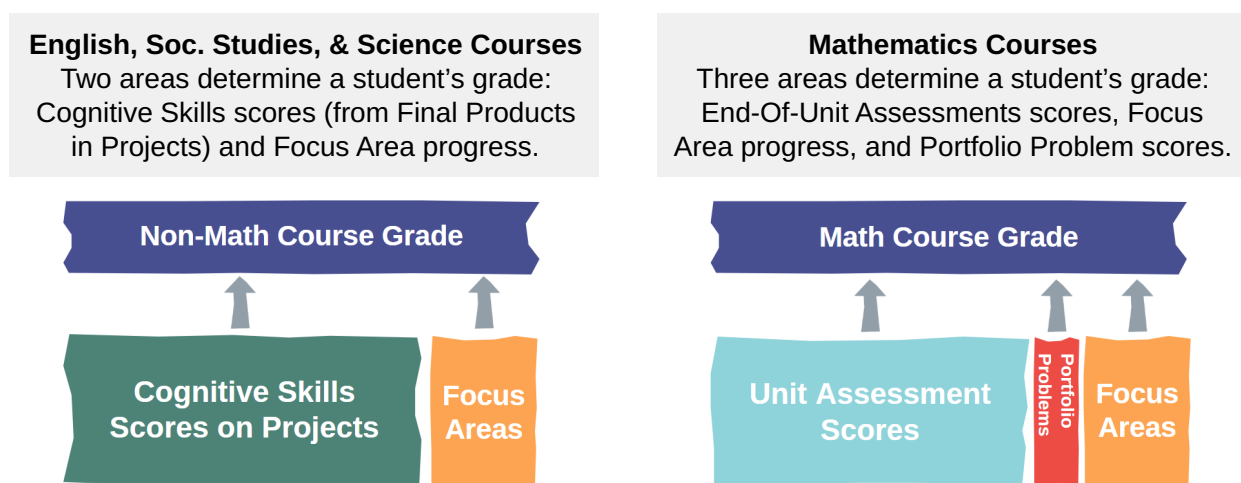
**English, Soc. Studies, & Science Courses**
Two areas determine a student's grade: Cognitive Skills scores (from Final Products in Projects) and Focus Area progress.

Non-Math Course Grade

Cognitive Skills Scores on Projects

Focus Areas

**Mathematics Courses**
Three areas determine a student's grade: End-Of-Unit Assessments scores, Focus Area progress, and Portfolio Problem scores.

Math Course Grade

Unit Assessment Scores

Portfolio Problems

Focus Areas